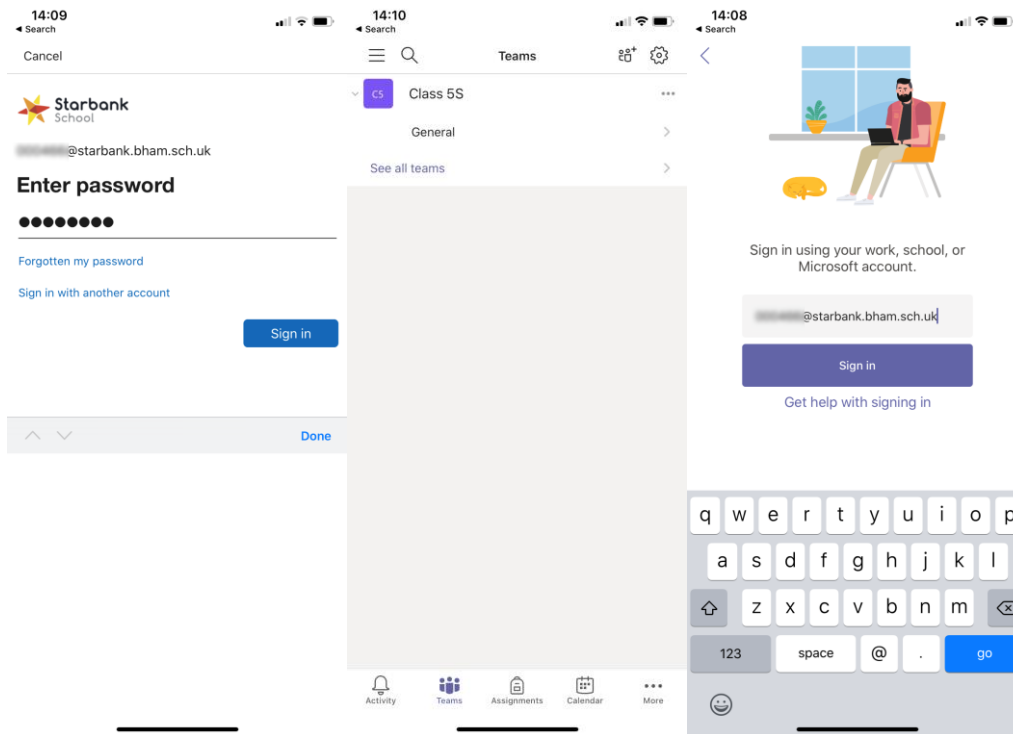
14:09
◂ Search

Cancel

Starbank School

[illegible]@starbank.bham.sch.uk

Enter password

●●●●●●●●

Forgotten my password

Sign in with another account

Sign in

Done

14:10
◂ Search

Teams

C5 Class 5S

General

See all teams

Activity Teams Assignments Calendar More

14:08
◂ Search

Sign in using your work, school, or Microsoft account.

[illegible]@starbank.bham.sch.uk

Sign in

Get help with signing in

q w e r t y u i o p
a s d f g h j k l
z x c v b n m
123 space @ . go